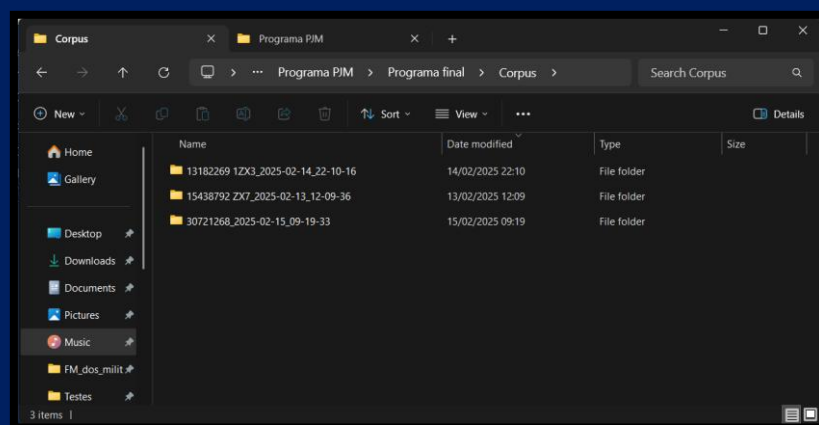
Corpus × Programa PJM × +

Programa PJM > Programa final > Corpus >

Search Corpus

New Sort View ••• Details

Home
Gallery
Desktop
Downloads
Documents
Pictures
Music
FM_dos_milit
Testes

| Name | Date modified | Type | Size |
|---|---|---|---|
| 13182269 1ZX3_2025-02-14_22-10-16 | 14/02/2025 22:10 | File folder | |
| 15438792 ZX7_2025-02-13_12-09-36 | 13/02/2025 12:09 | File folder | |
| 30721268_2025-02-15_09-19-33 | 15/02/2025 09:19 | File folder | |

3 items |